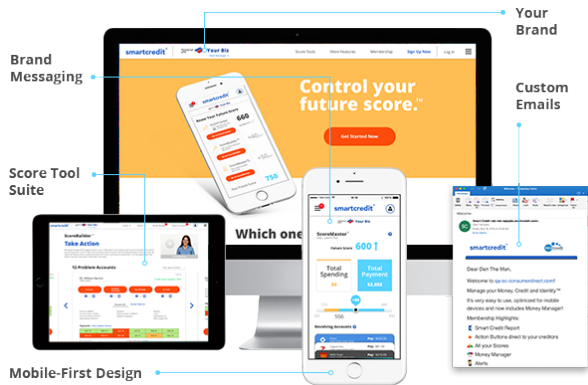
Your Brand

Brand Messaging

Custom Emails

Score Tool Suite

Mobile-First Design

smartcredit

Your Biz

Score Tools

More Features

Membership

Sign Up Now

Log in

Control your future score.™

Get Started Now

Which one

smartcredit

660

750

ScoreBuilder™

Take Action

12 Problem Accounts

smartcredit

Your Biz

ScoreMaster®

600

Total Spending

Total Payment

Revolving Accounts

smartcredit

Dear Dan The Man,

Welcome to

Manage your Money, Credit and Identity™

It's easy to use, optimized for mobile devices and now includes Money Manager!

Membership Highlights:

Smart Credit Report

Action Buttons direct to your creditors

All your Scores

Money Manager

Alerts